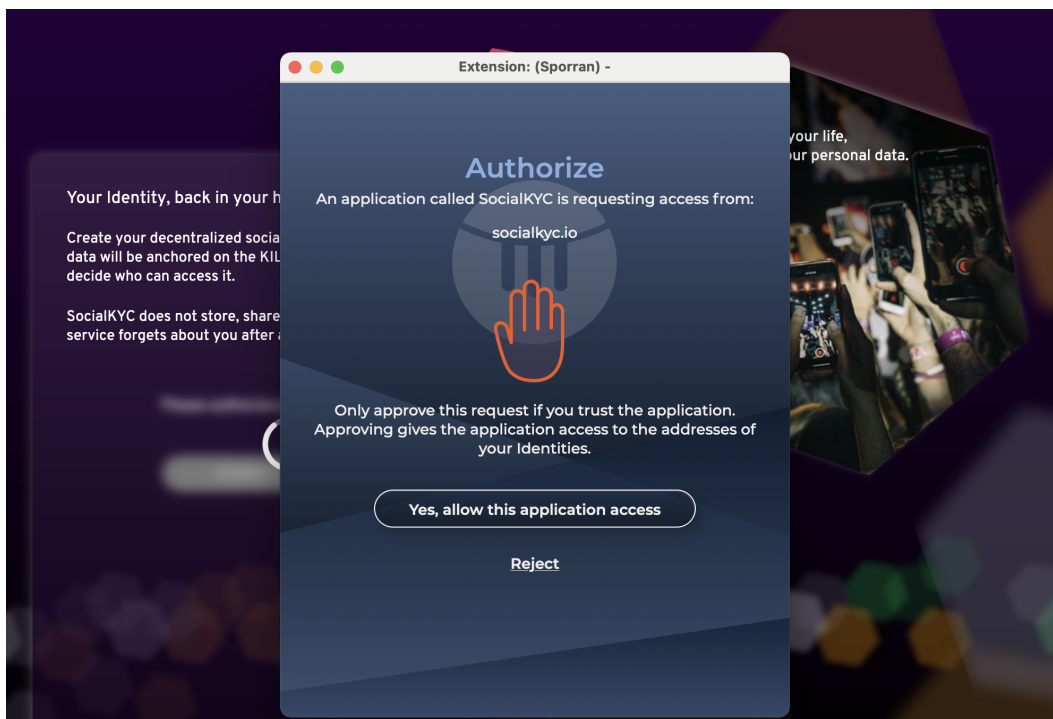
Your Identity, back in your h

Create your decentralized socia data will be anchored on the KIL decide who can access it.

SocialKYC does not store, share service forgets about you after

Extension: (Sporran) -

Authorize

An application called SocialKYC is requesting access from:

socialkyc.io

Only approve this request if you trust the application. Approving gives the application access to the addresses of your Identities.

Yes, allow this application access

Reject

your life, ur personal data.